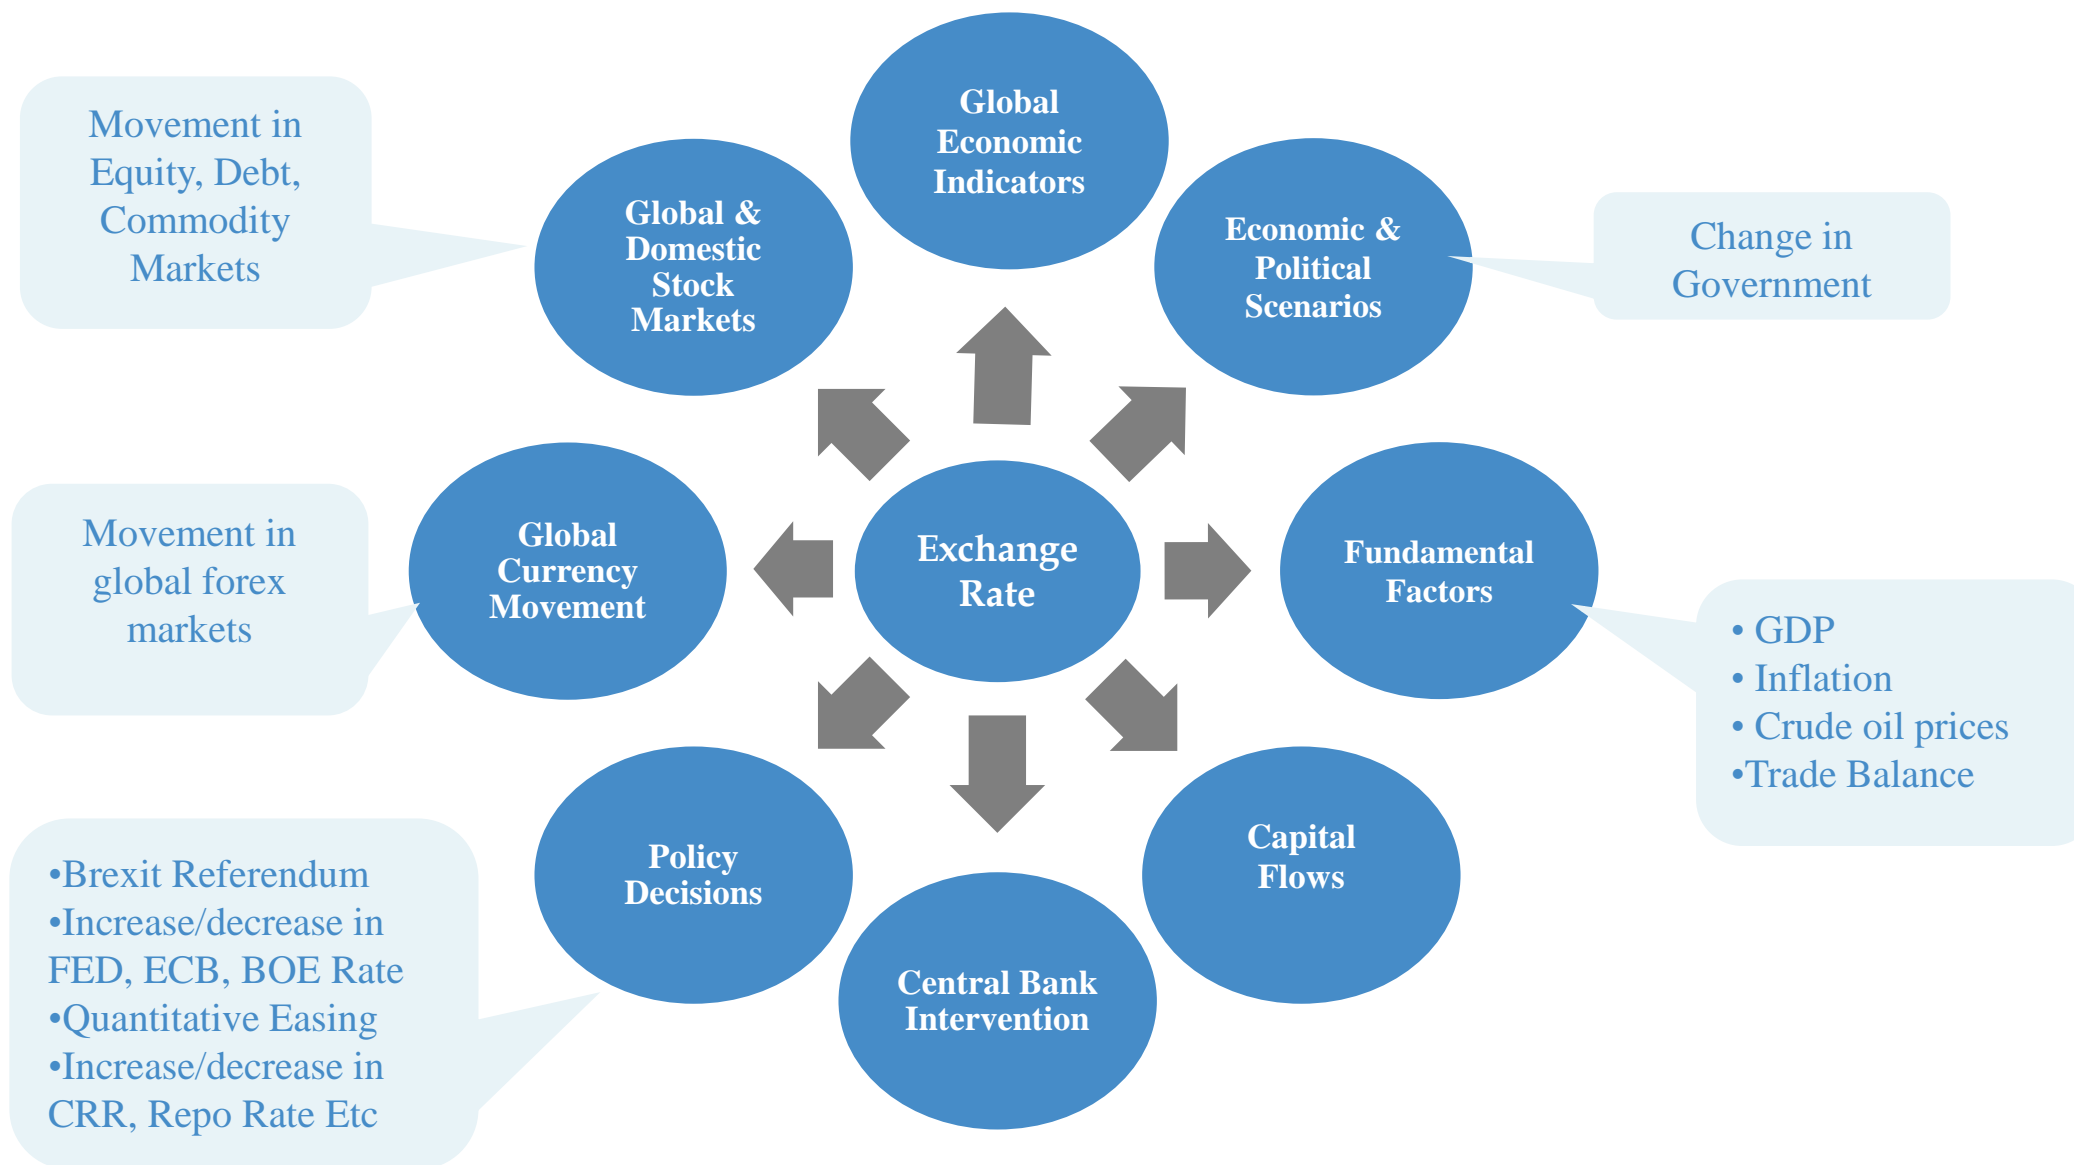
Movement in Equity, Debt, Commodity Markets

Global & Domestic Stock Markets

Global Economic Indicators

Economic & Political Scenarios

Change in Government

Movement in global forex markets

Global Currency Movement

Exchange Rate

Fundamental Factors

• GDP
• Inflation
• Crude oil prices
•Trade Balance

Policy Decisions

Central Bank Intervention

Capital Flows

•Brexit Referendum
•Increase/decrease in FED, ECB, BOE Rate
•Quantitative Easing
•Increase/decrease in CRR, Repo Rate Etc